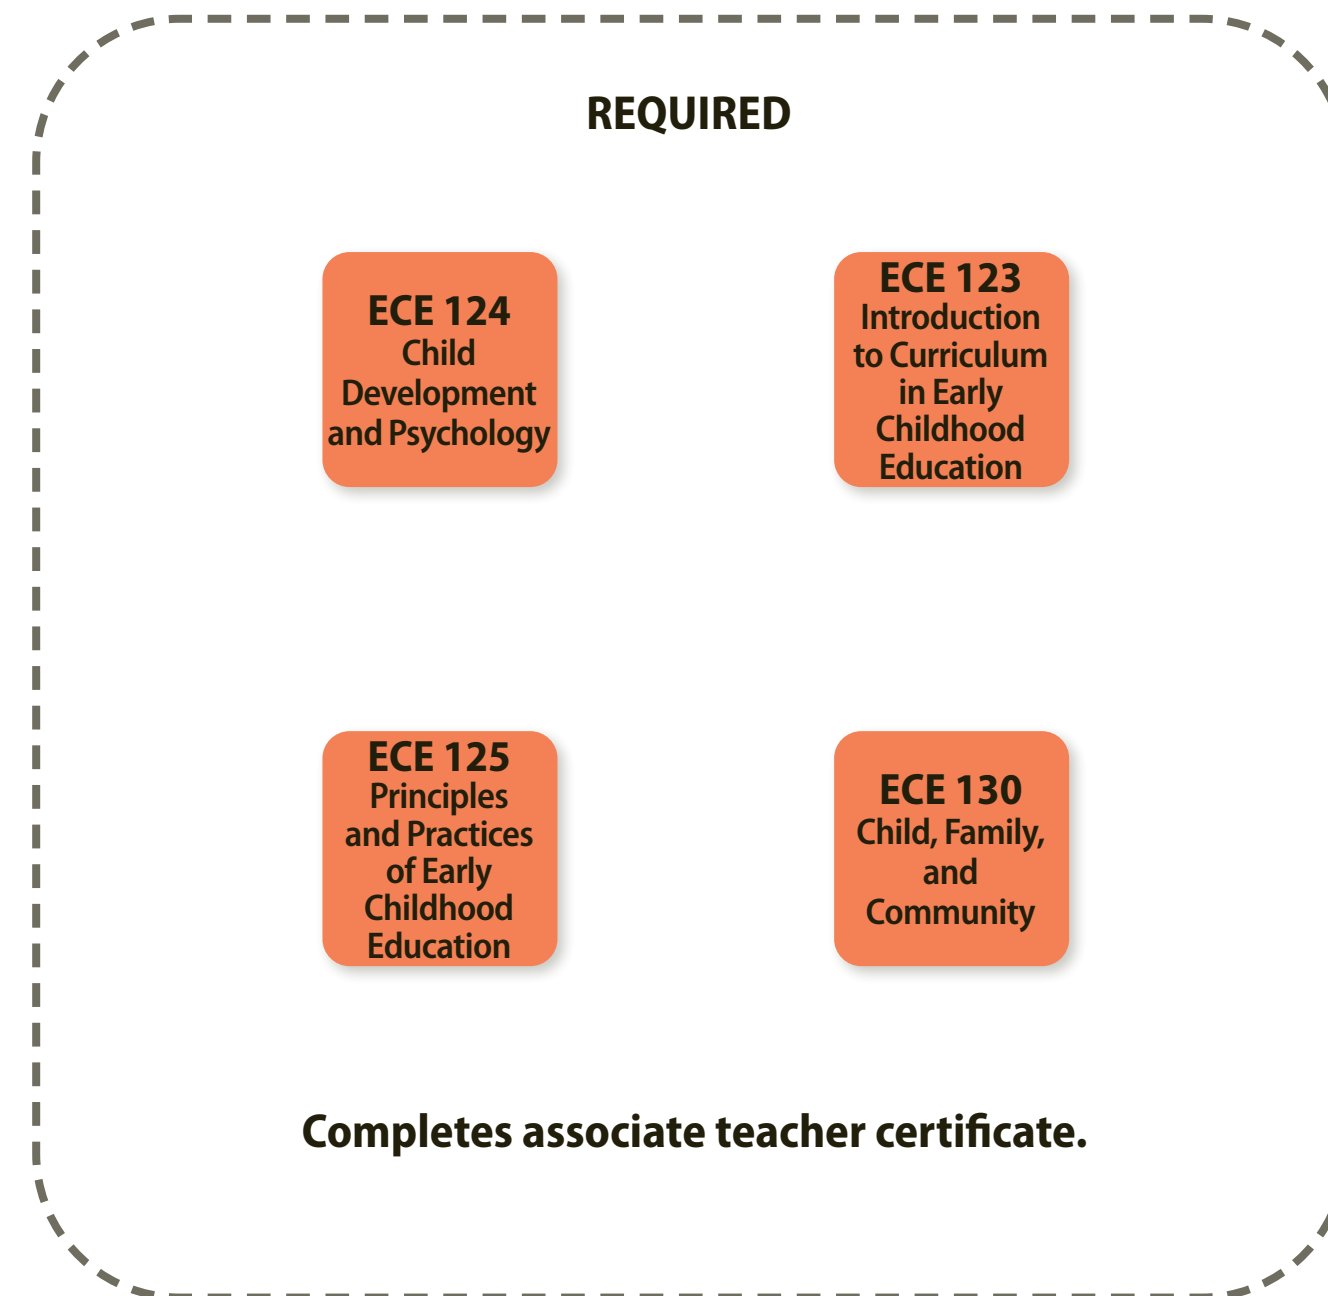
REQUIRED

ECE 124
Child Development and Psychology

ECE 123
Introduction to Curriculum in Early Childhood Education

ECE 125
Principles and Practices of Early Childhood Education

ECE 130
Child, Family, and Community

Completes associate teacher certificate.